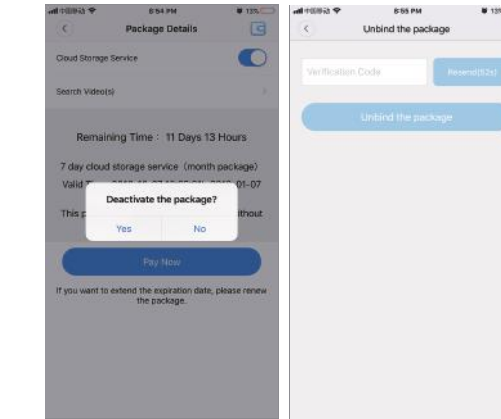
中国移动 8:54 PM 13%

Package Details

Cloud Storage Service

Search Video(s)

Remaining Time： 11 Days 13 Hours

7 day cloud storage service（month package）

Valid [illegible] 2019-01-07

This p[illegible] ithout

Deactivate the package?

Yes

No

Pay Now

If you want to extend the expiration date, please renew the package.

中国移动 8:55 PM 13%

Unbind the package

Verification Code

Resend(52s)

Unbind the package